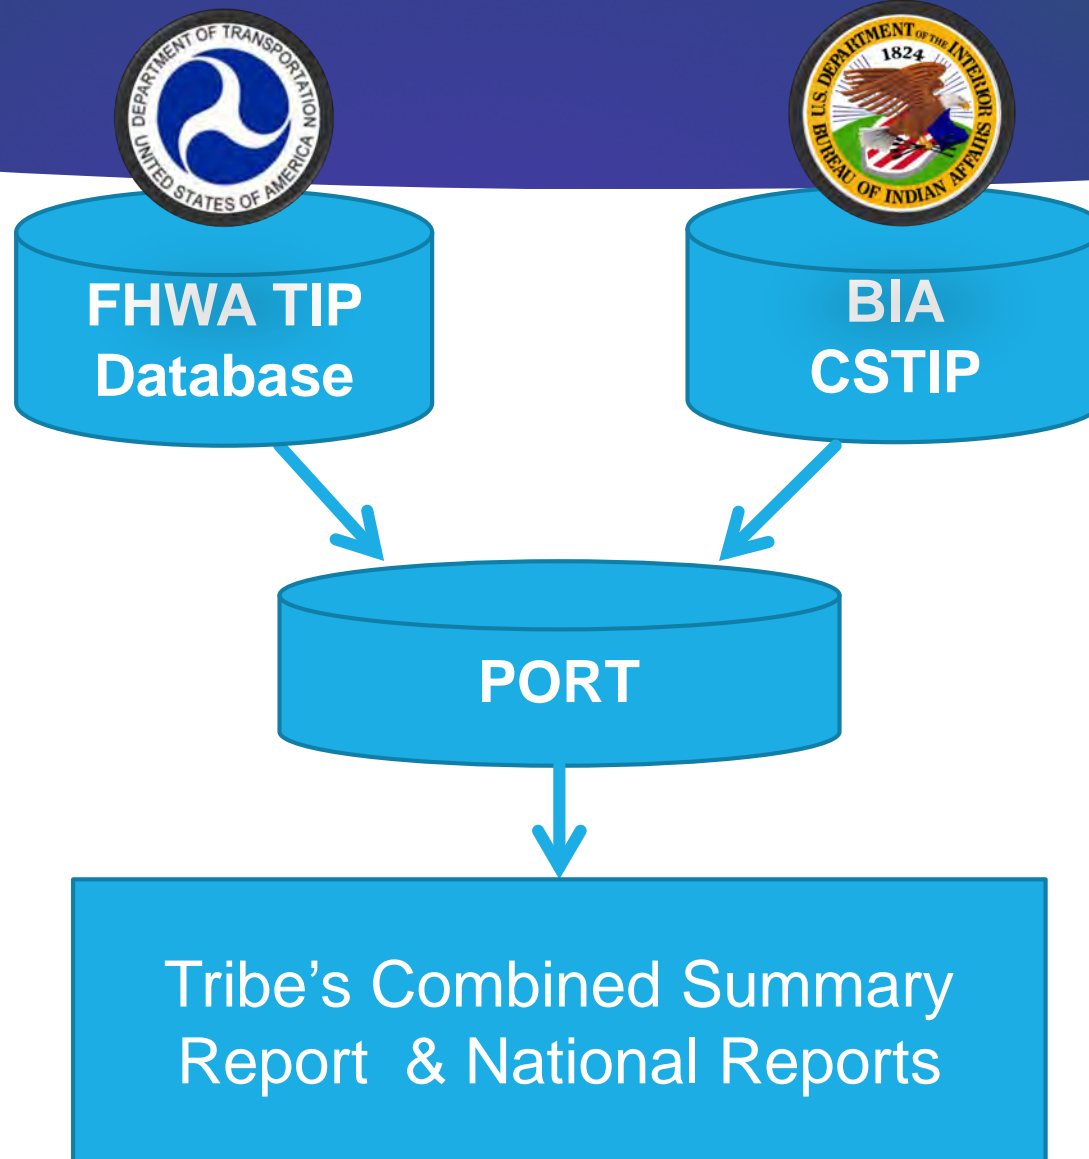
DEPARTMENT OF TRANSPORTATION
UNITED STATES OF AMERICA

U.S. DEPARTMENT OF THE INTERIOR
1824
BUREAU OF INDIAN AFFAIRS

FHWA TIP Database

BIA CSTIP

PORT

Tribe's Combined Summary Report & National Reports